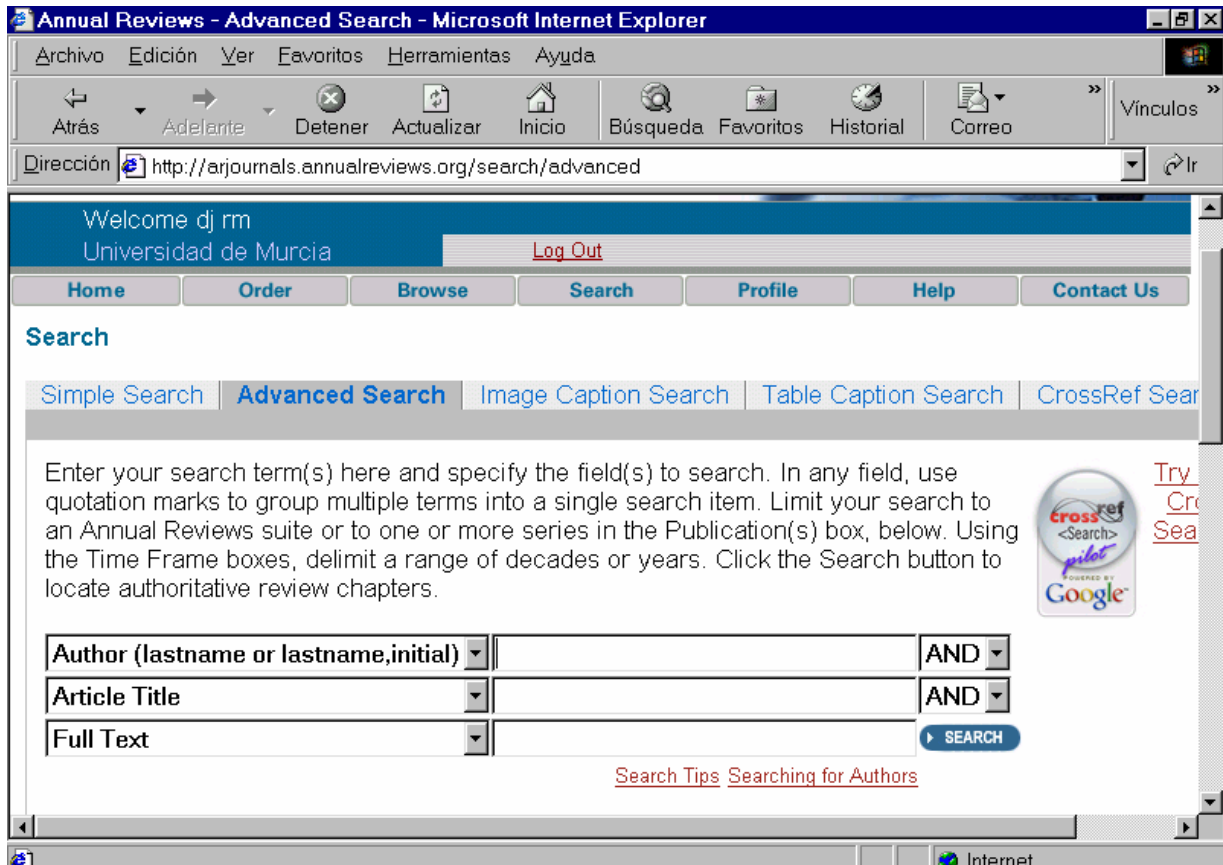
Annual Reviews - Advanced Search - Microsoft Internet Explorer

Archivo Edición Ver Favoritos Herramientas Ayuda

Atrás Adelante Detener Actualizar Inicio Búsqueda Favoritos Historial Correo Vínculos

Dirección http://arjournals.annualreviews.org/search/advanced Ir

Welcome dj rm
Universidad de Murcia
Log Out

Home | Order | Browse | Search | Profile | Help | Contact Us

Search

Simple Search | Advanced Search | Image Caption Search | Table Caption Search | CrossRef Sear

Enter your search term(s) here and specify the field(s) to search. In any field, use quotation marks to group multiple terms into a single search item. Limit your search to an Annual Reviews suite or to one or more series in the Publication(s) box, below. Using the Time Frame boxes, delimit a range of decades or years. Click the Search button to locate authoritative review chapters.

Try Cr Sea

cross ref <Search> pilot POWERED BY Google

Author (lastname or lastname,initial) AND
Article Title AND
Full Text SEARCH

Search Tips Searching for Authors

Internet